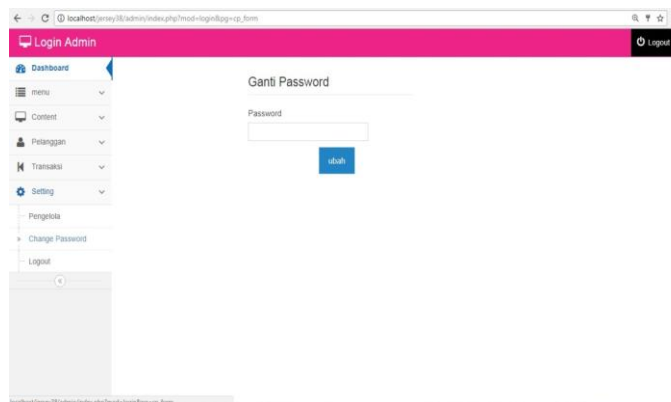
localhost/jersey38/admin/index.php?mod=login&pg=cp_form

Login Admin

Logout

Dashboard

menu

Content

Pelanggan

Transaksi

Setting

Pengelola

Change Password

Logout

Ganti Password

Password

ubah

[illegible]